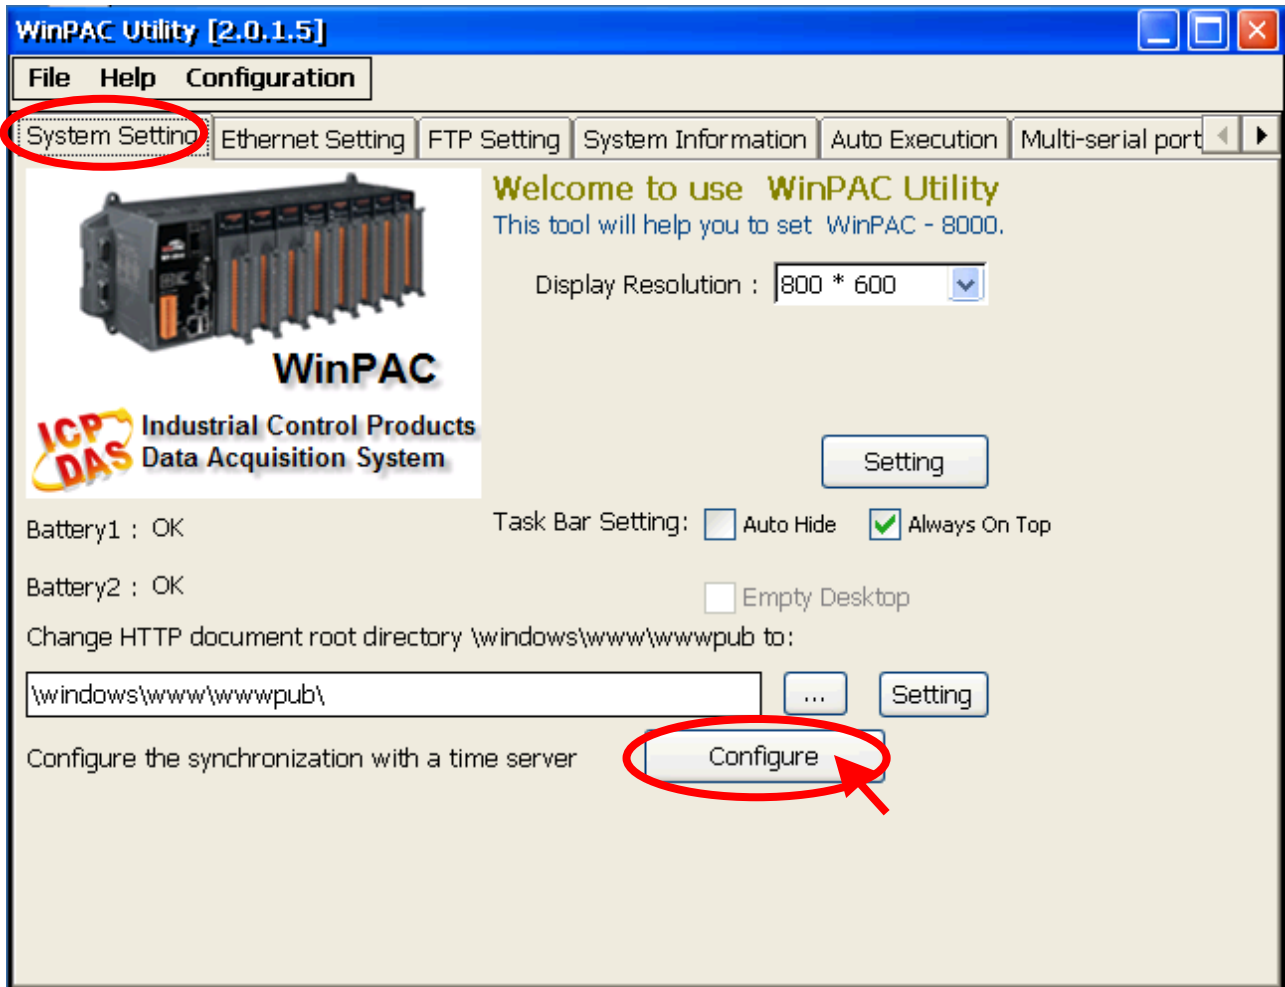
WinPAC Utility [2.0.1.5]

File Help Configuration

System Setting | Ethernet Setting | FTP Setting | System Information | Auto Execution | Multi-serial port

WinPAC

ICP DAS Industrial Control Products Data Acquisition System

Welcome to use WinPAC Utility
This tool will help you to set WinPAC - 8000.

Display Resolution : 800 * 600

Setting

Battery1 : OK

Task Bar Setting: Auto Hide Always On Top

Battery2 : OK

Empty Desktop

Change HTTP document root directory \windows\www\wwwpub to:

\windows\www\wwwpub\

...

Setting

Configure the synchronization with a time server

Configure